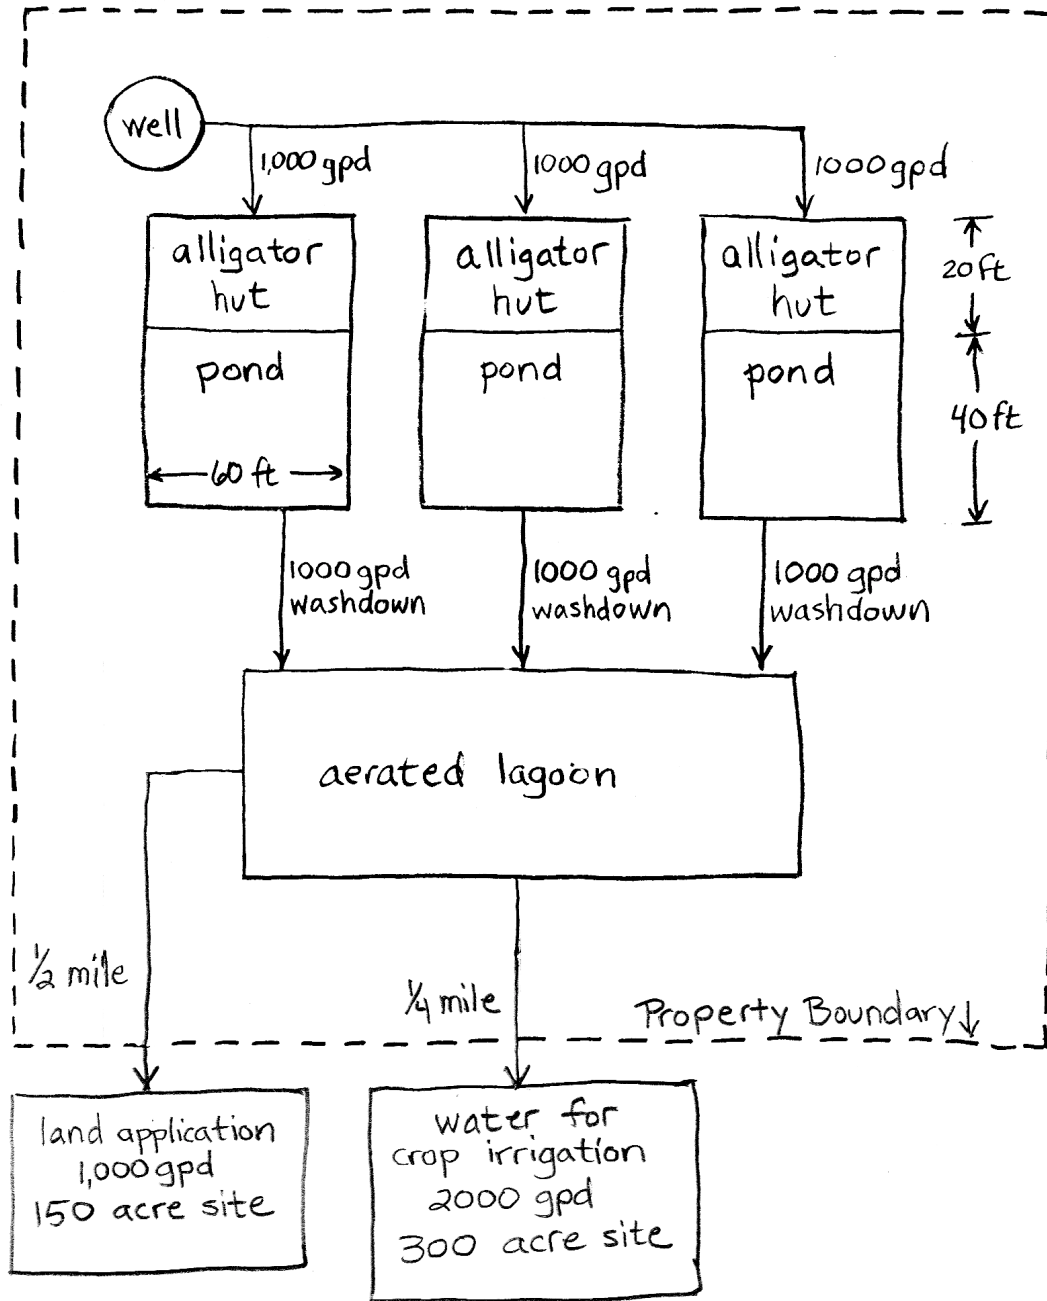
well

1,000 gpd

1000 gpd

1000 gpd

alligator hut

pond

60 ft

alligator hut

pond

alligator hut

pond

20 ft

40 ft

1000 gpd washdown

1000 gpd washdown

1000 gpd washdown

aerated lagoon

½ mile

¼ mile

Property Boundary

land application 1,000 gpd 150 acre site

water for crop irrigation 2000 gpd 300 acre site